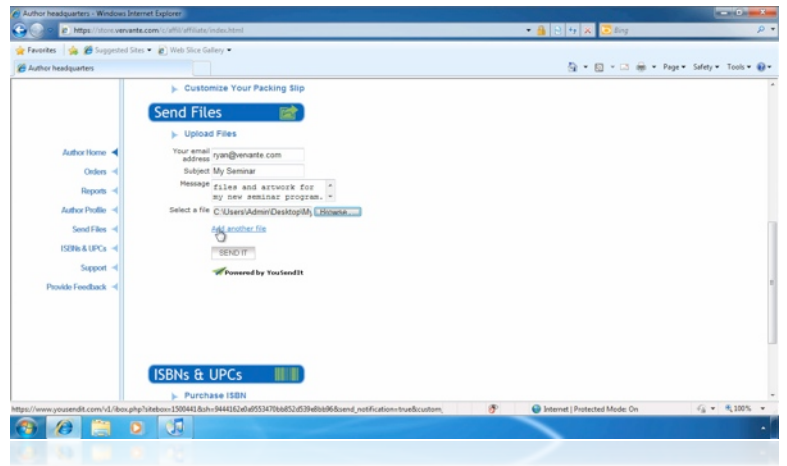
Author headquarters - Windows Internet Explorer

https://store.vervante.com/c/affil/affiliate/index.html

Bing

Favorites | Suggested Sites ▾ | Web Slice Gallery ▾

Author headquarters

Page ▾ Safety ▾ Tools ▾

Customize Your Packing Slip

Send Files

Upload Files

Your email address ryan@vervante.com

Subject My Seminar

Message files and artwork for my new seminar program.

Select a file C:\Users\Admin\Desktop\My Browse...

Add another file

SEND IT

Powered by YouSendIt

Author Home

Orders

Reports

Author Profile

Send Files

ISBNs & UPCs

Support

Provide Feedback

ISBNs & UPCs

Purchase ISBN

https://www.yousendit.com/v1/ibox.php?siteboxr=1500441&sh=9444162e0a9553470bb852d539e8bb96&send_notification=true&custom

Internet | Protected Mode: On

100%